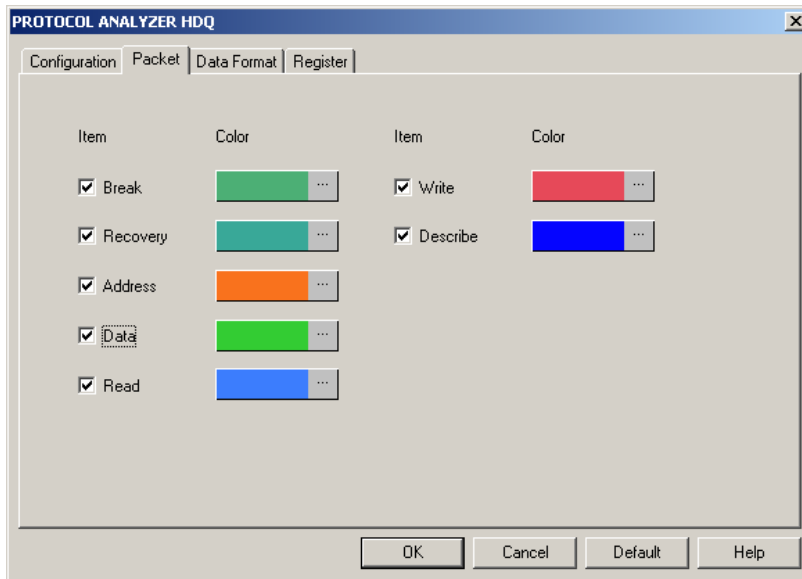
PROTOCOL ANALYZER HDQ

Configuration | Packet | Data Format | Register

Item Color
☑ Break ...
☑ Recovery ...
☑ Address ...
☑ Data ...
☑ Read ...

Item Color
☑ Write ...
☑ Describe ...

OK Cancel Default Help